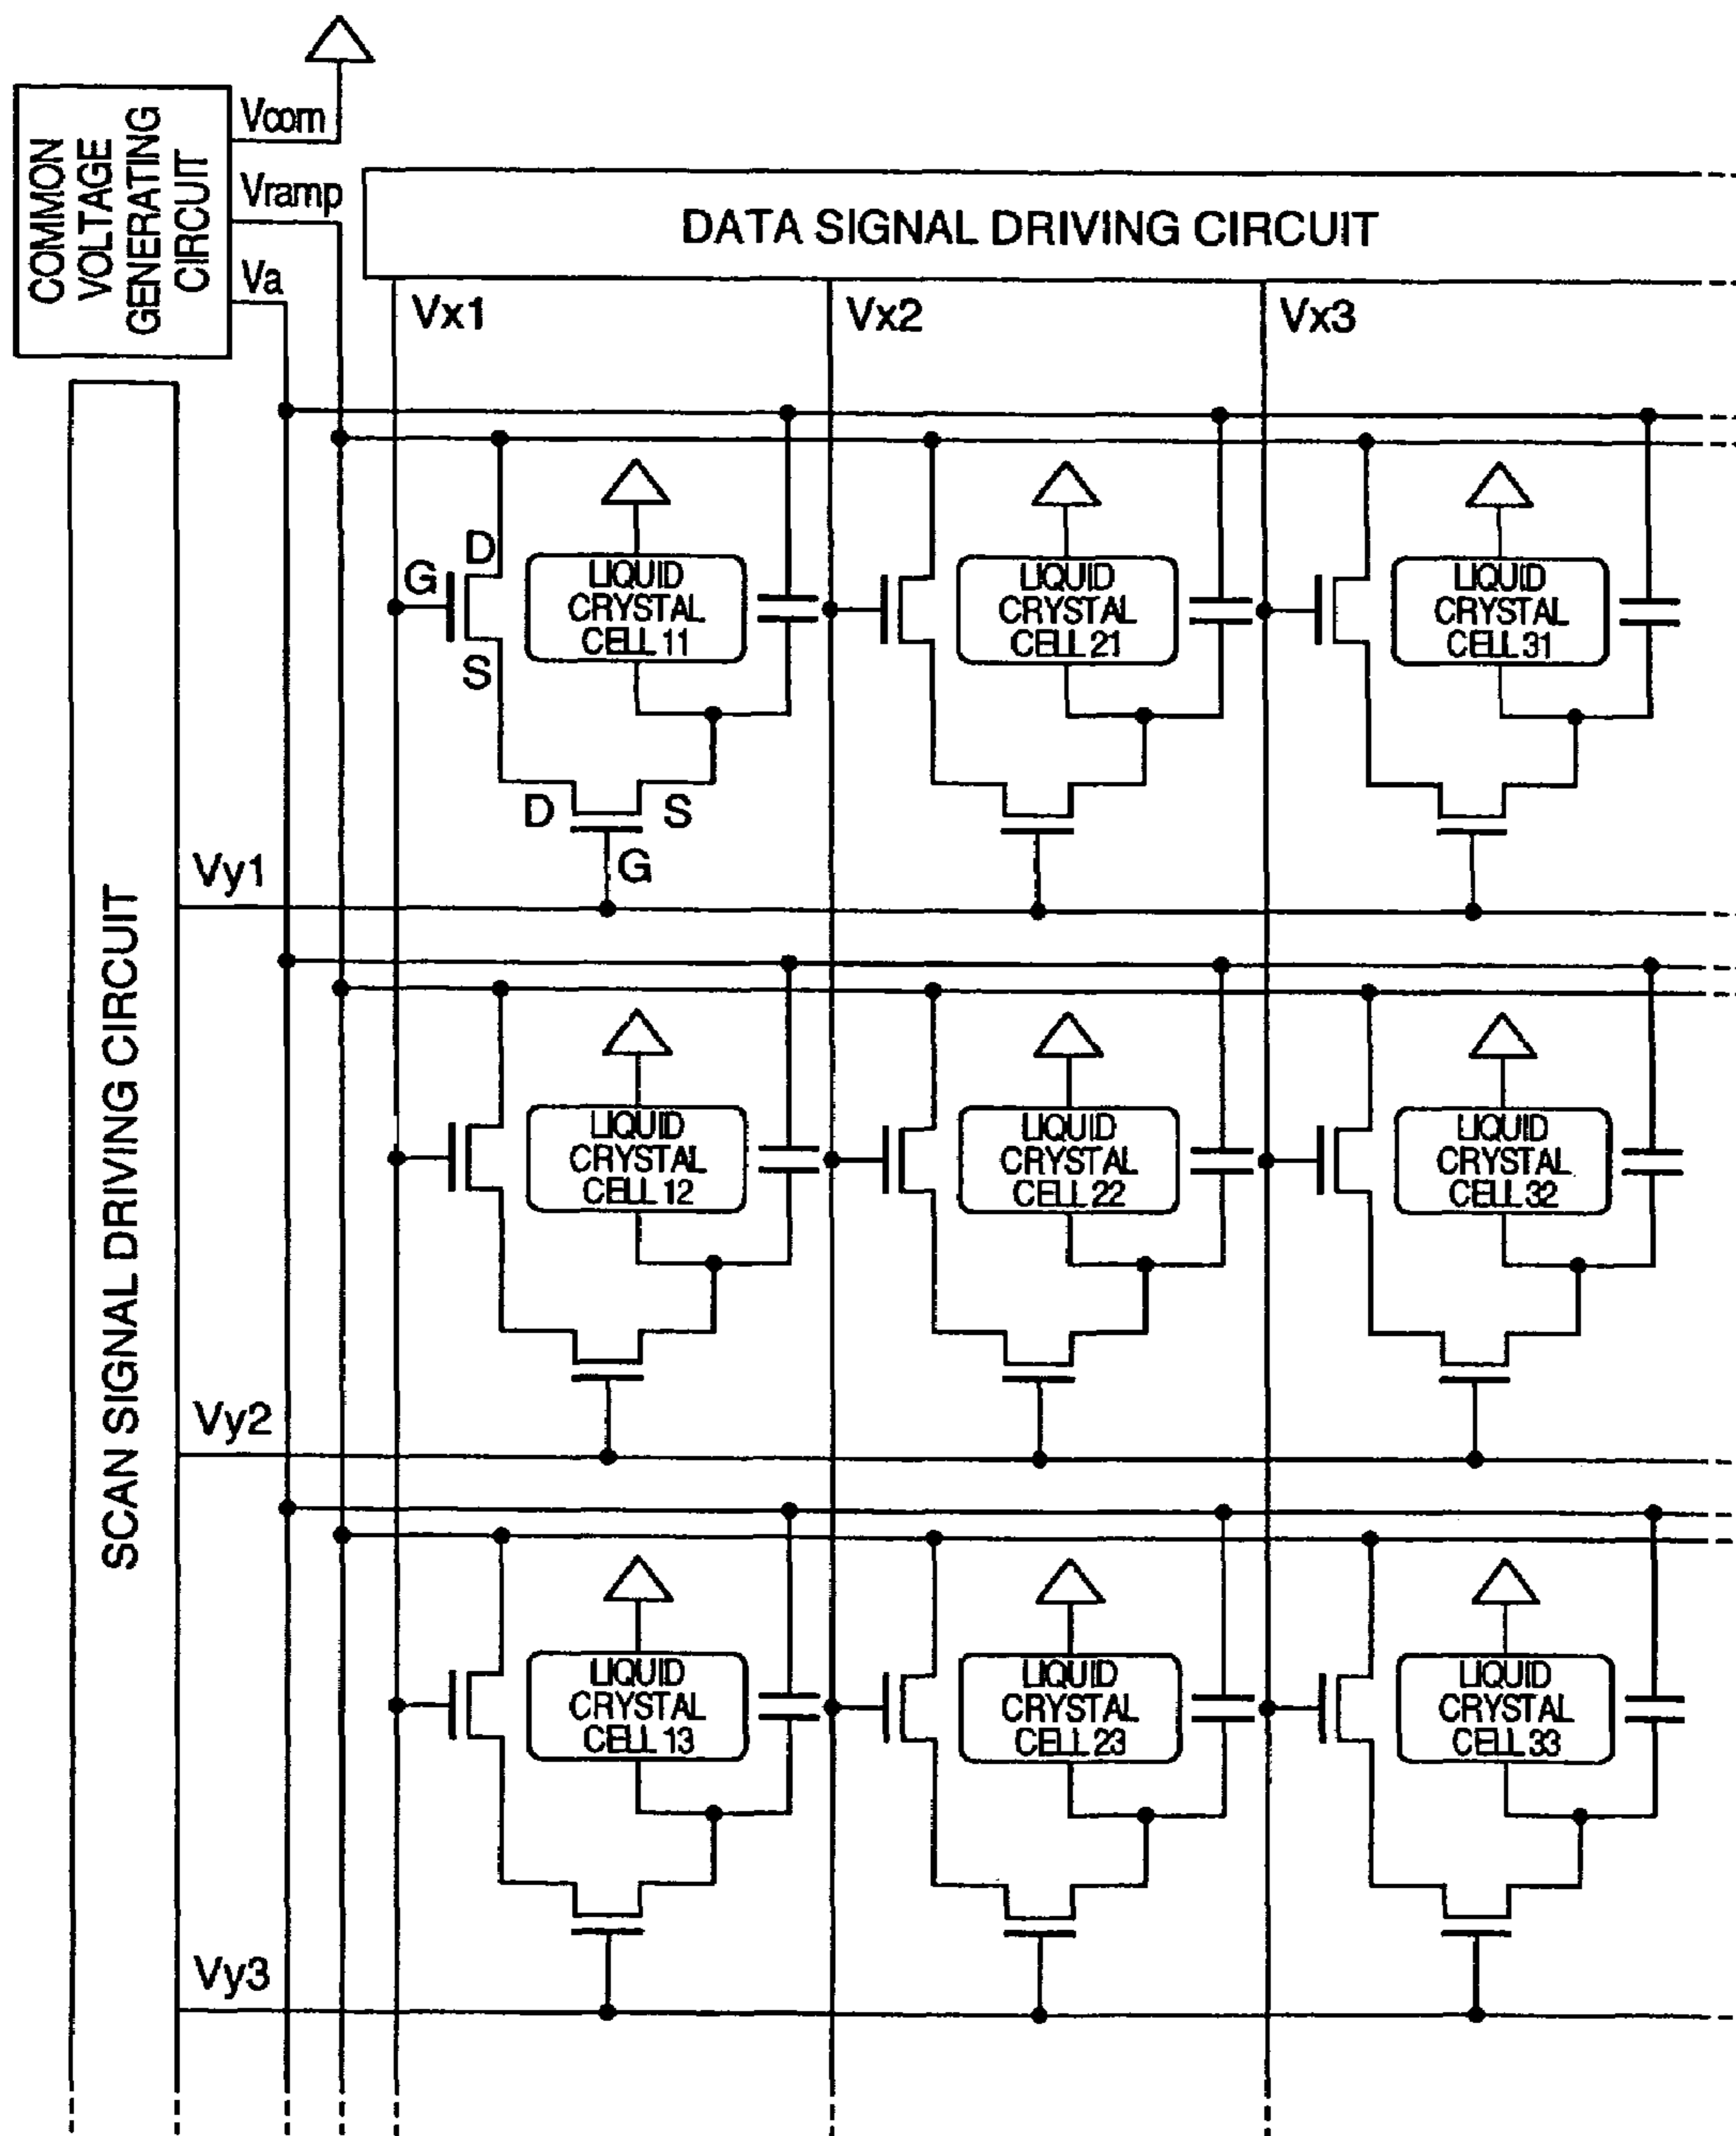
COMMON VOLTAGE GENERATING CIRCUIT

Vcom

Vramp

Va

DATA SIGNAL DRIVING CIRCUIT

Vx1

Vx2

Vx3

SCAN SIGNAL DRIVING CIRCUIT

G

D

S

LIQUID CRYSTAL CELL 11

D

S

G

LIQUID CRYSTAL CELL 21

LIQUID CRYSTAL CELL 31

Vy1

LIQUID CRYSTAL CELL 12

LIQUID CRYSTAL CELL 22

LIQUID CRYSTAL CELL 32

Vy2

LIQUID CRYSTAL CELL 13

LIQUID CRYSTAL CELL 23

LIQUID CRYSTAL CELL 33

Vy3